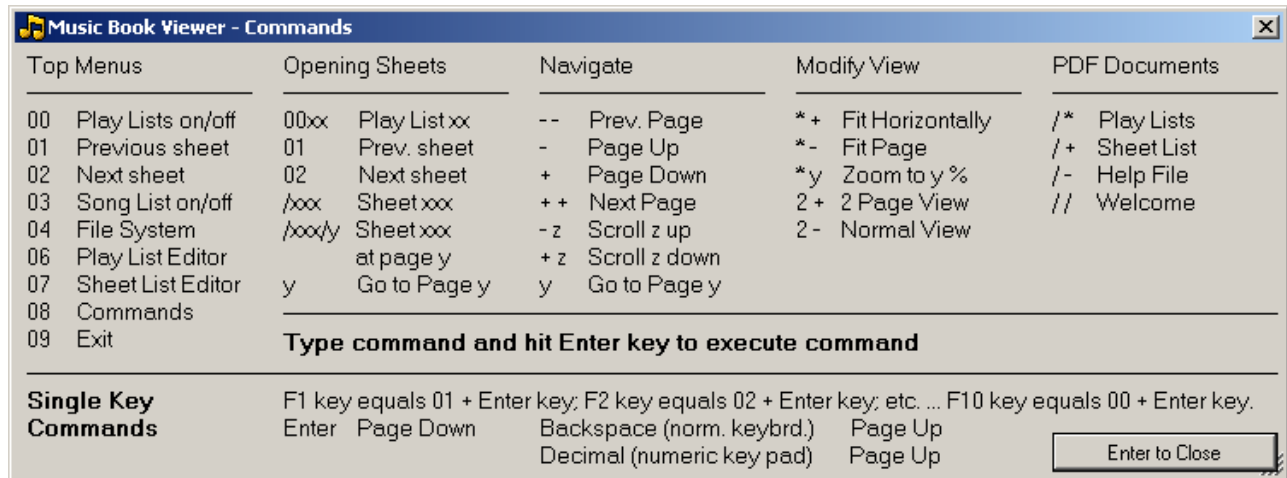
Music Book Viewer - Commands

X

Top Menus

| | |
|---|---|
| 00 | Play Lists on/off |
| 01 | Previous sheet |
| 02 | Next sheet |
| 03 | Song List on/off |
| 04 | File System |
| 06 | Play List Editor |
| 07 | Sheet List Editor |
| 08 | Commands |
| 09 | Exit |

Opening Sheets

| | |
|---|---|
| 00xx | Play List xx |
| 01 | Prev. sheet |
| 02 | Next sheet |
| /xxx | Sheet xxx |
| /xxx/y | Sheet xxx at page y |
| y | Go to Page y |

Navigate

| | |
|---|---|
| - - | Prev. Page |
| - | Page Up |
| + | Page Down |
| + + | Next Page |
| - z | Scroll z up |
| + z | Scroll z down |
| y | Go to Page y |

Modify View

| | |
|---|---|
| * + | Fit Horizontally |
| * - | Fit Page |
| * y | Zoom to y % |
| 2 + | 2 Page View |
| 2 - | Normal View |

PDF Documents

| | |
|---|---|
| /* | Play Lists |
| / + | Sheet List |
| / - | Help File |
| / / | Welcome |

Type command and hit Enter key to execute command

Single Key Commands

F1 key equals 01 + Enter key; F2 key equals 02 + Enter key; etc. ... F10 key equals 00 + Enter key.

Enter Page Down

Backspace (norm. keybrd.) Page Up

Decimal (numeric key pad) Page Up

Enter to Close